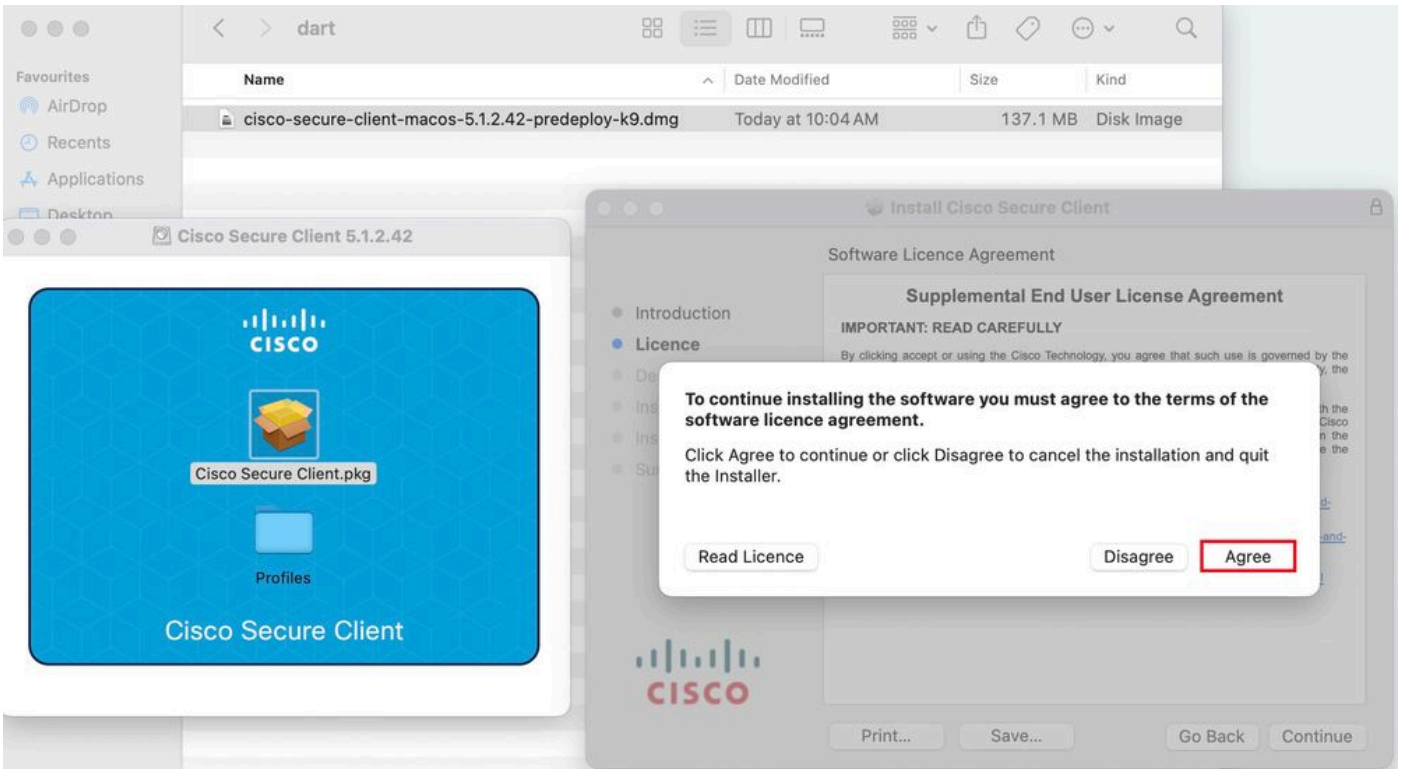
dart

Favourites
AirDrop
Recents
Applications
Desktop

| Name | Date Modified | Size | Kind |
|---|---|---|---|
| cisco-secure-client-macos-5.1.2.42-predeploy-k9.dmg | Today at 10:04 AM | 137.1 MB | Disk Image |

Cisco Secure Client 5.1.2.42

cisco

Cisco Secure Client.pkg

Profiles

Cisco Secure Client

Install Cisco Secure Client

Software Licence Agreement

Introduction
Licence
De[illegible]
Ins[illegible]
Ins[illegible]
Su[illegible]

Supplemental End User License Agreement

IMPORTANT: READ CAREFULLY

By clicking accept or using the Cisco Technology, you agree that such use is governed by the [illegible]

To continue installing the software you must agree to the terms of the software licence agreement.

Click Agree to continue or click Disagree to cancel the installation and quit the Installer.

Read Licence

Disagree

Agree

cisco

Print...

Save...

Go Back

Continue